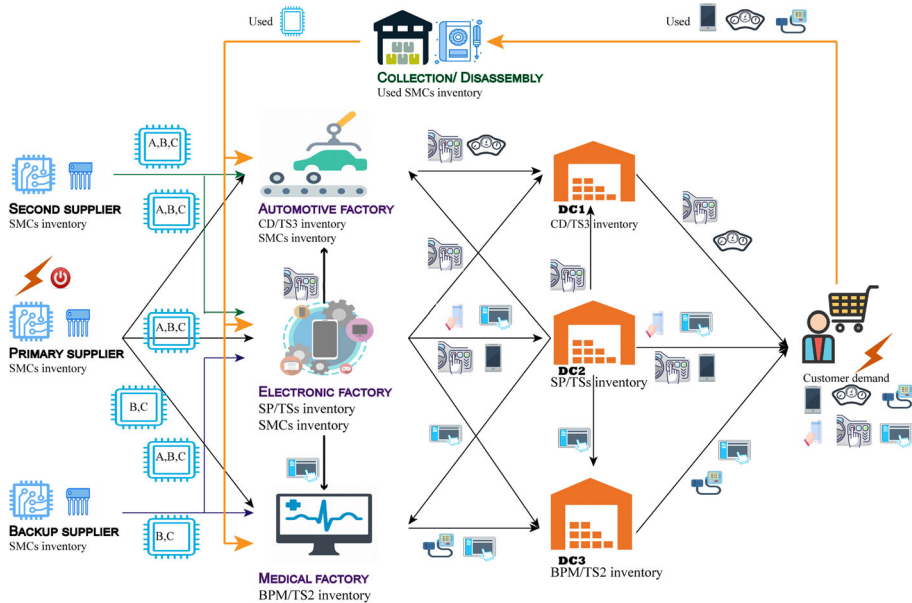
Used

Used

COLLECTION/ DISASSEMBLY
Used SMCs inventory

A,B,C

A,B,C

SECOND SUPPLIER
SMCs inventory

A,B,C

PRIMARY SUPPLIER
SMCs inventory

B,C

A,B,C

B,C

BACKUP SUPPLIER
SMCs inventory

AUTOMOTIVE FACTORY
CD/TS3 inventory
SMCs inventory

ELECTRONIC FACTORY
SP/TSs inventory
SMCs inventory

MEDICAL FACTORY
BPM/TS2 inventory

DC1
CD/TS3 inventory

DC2
SP/TSs inventory

DC3
BPM/TS2 inventory

Customer demand